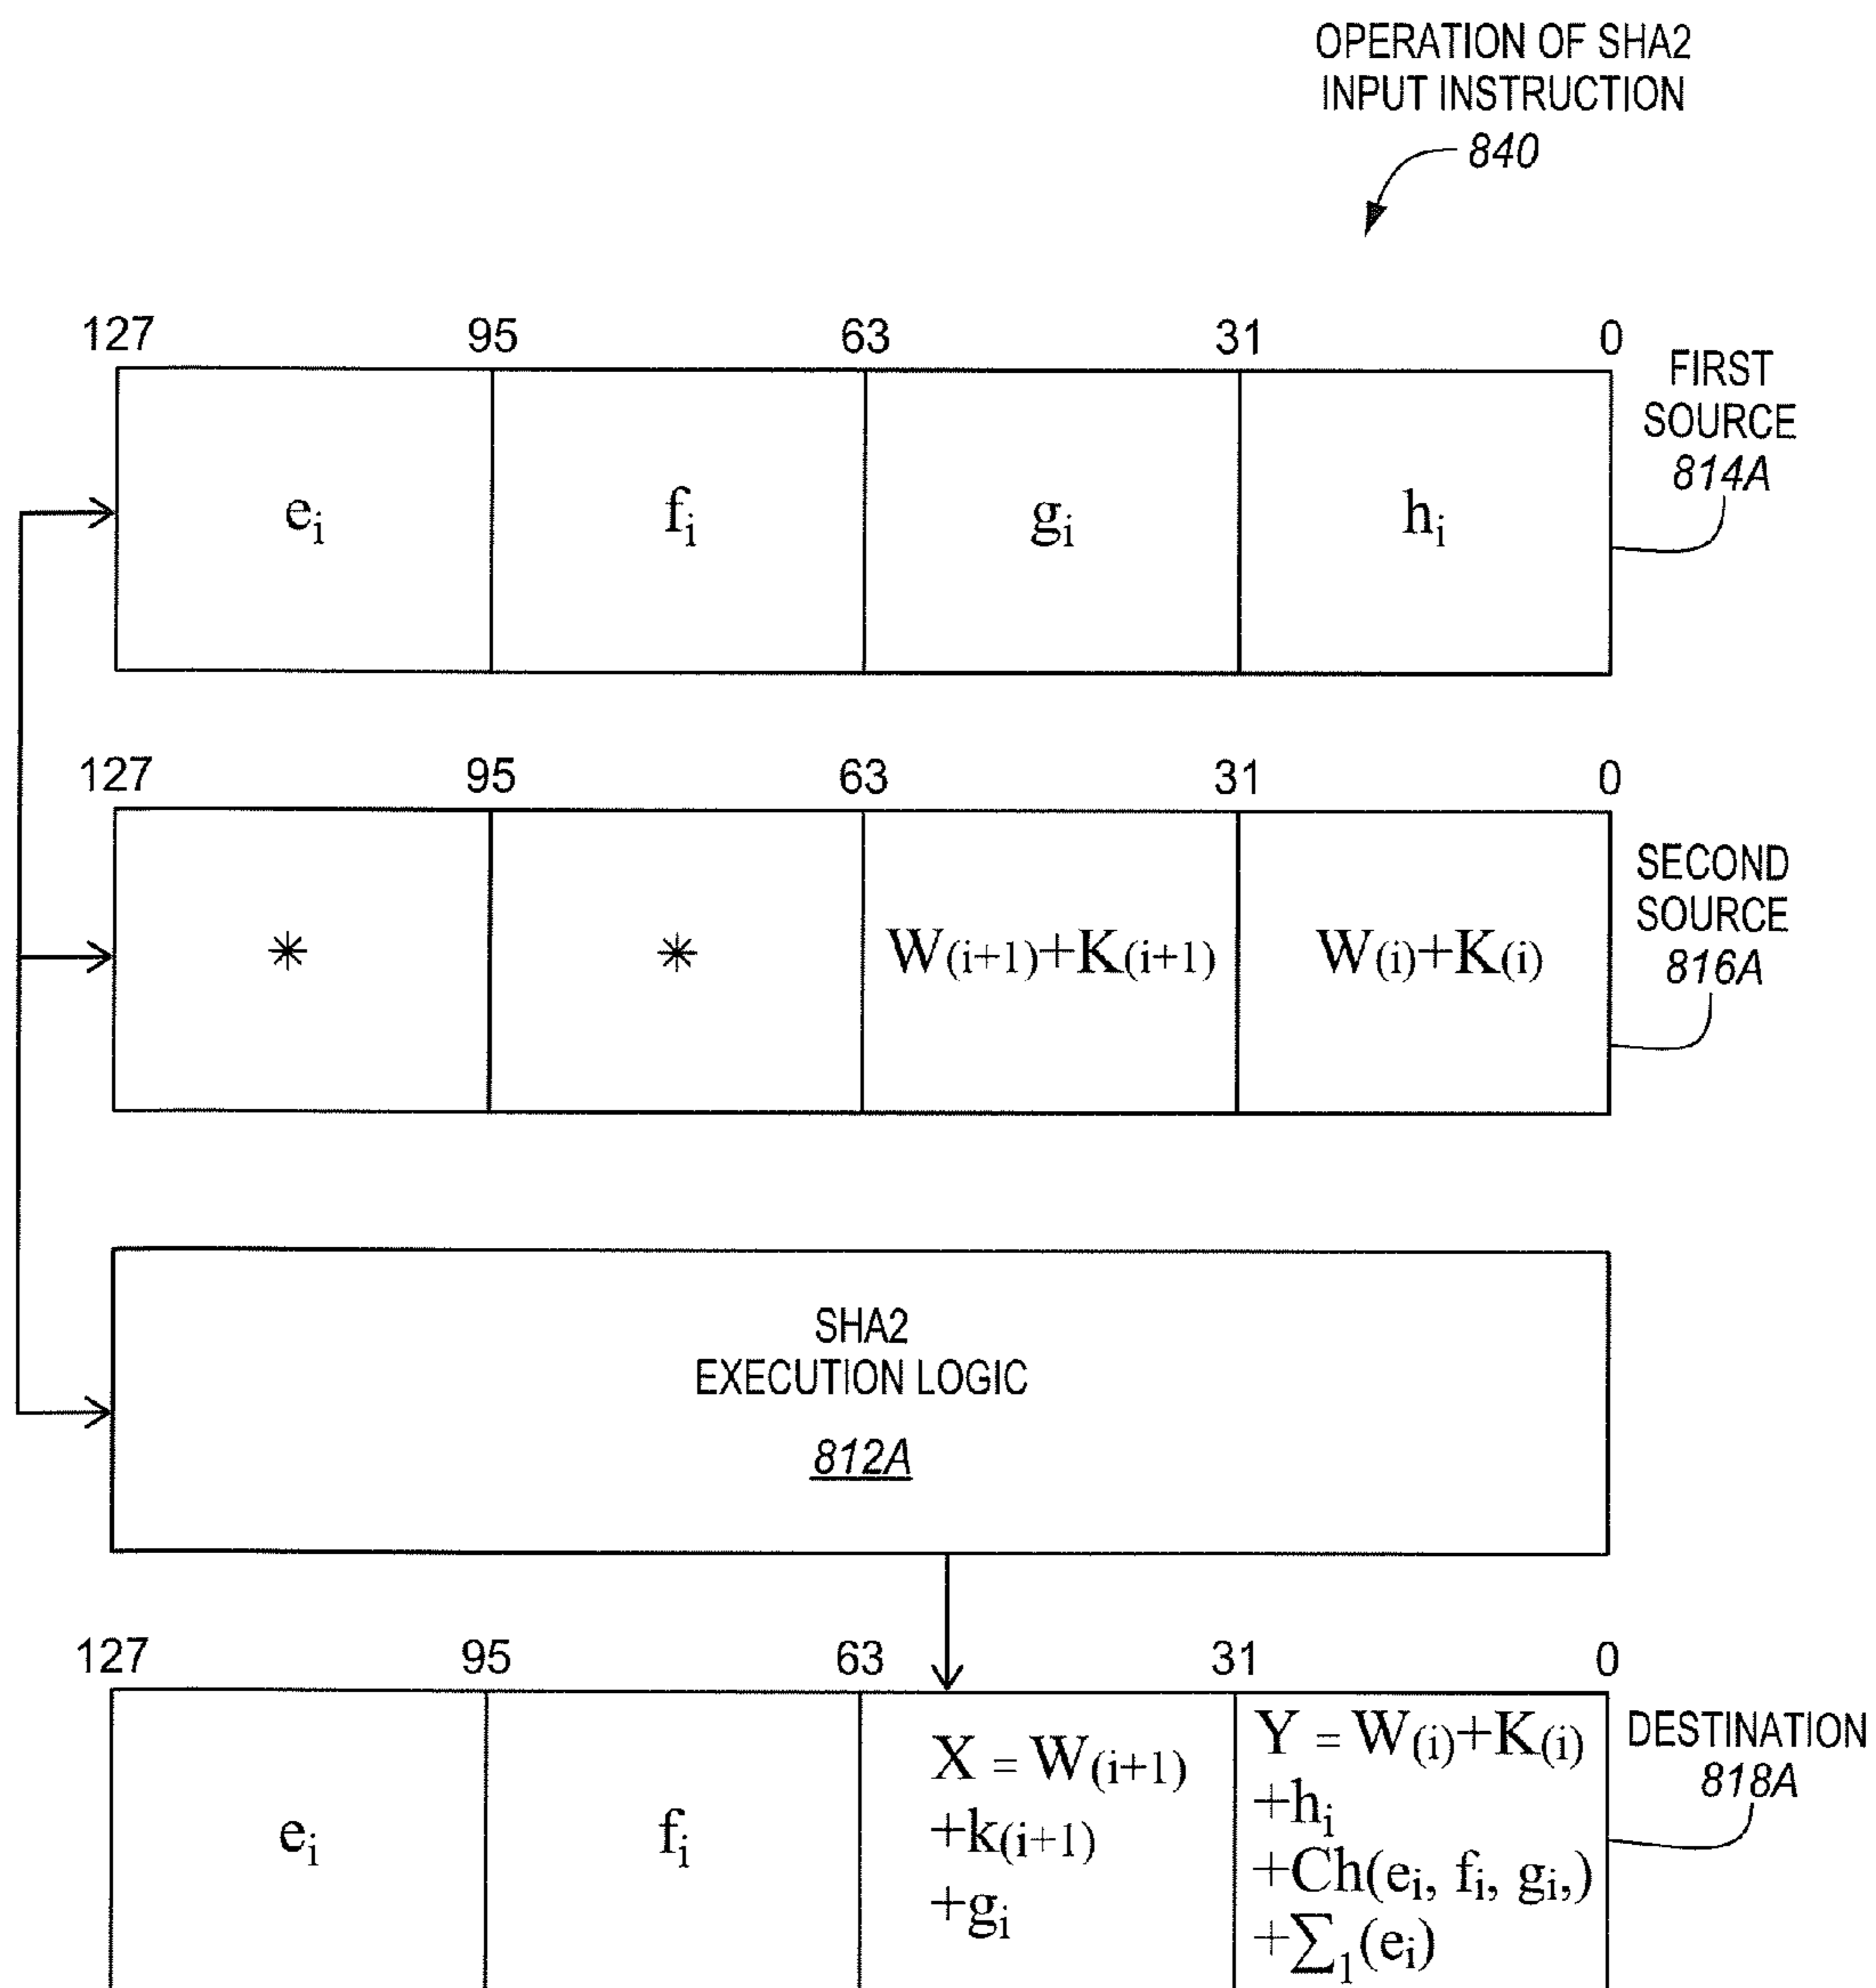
OPERATION OF SHA2 INPUT INSTRUCTION
840

| 127 | 95 | 63 | 31 | 0 |
|---|---|---|---|---|
| $e_i$ | $f_i$ | $g_i$ | $h_i$ | |

FIRST SOURCE
814A

| 127 | 95 | 63 | 31 | 0 |
|---|---|---|---|---|
| * | * | $W_{(i+1)}+K_{(i+1)}$ | $W_{(i)}+K_{(i)}$ | |

SECOND SOURCE
816A

SHA2
EXECUTION LOGIC
812A

| 127 | 95 | 63 | 31 | 0 |
|---|---|---|---|---|
| $e_i$ | $f_i$ | $X = W_{(i+1)}$ $+k_{(i+1)}$ $+g_i$ | $Y = W_{(i)}+K_{(i)}$ $+h_i$ $+Ch(e_i, f_i, g_i,)$ $+\sum_1(e_i)$ | |

DESTINATION
818A